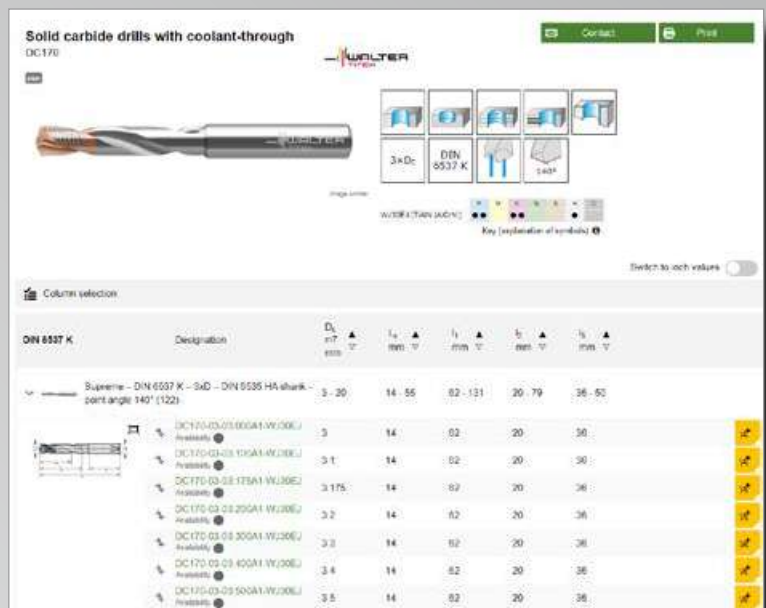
Solid carbide drills with coolant-through
DC170

Contact
Print

WALTER

3×D$_c$
DIN 6537 K
140°

Image similar

Key (explanation of symbols)

Switch to inch values

Column selection

| DIN 6537 K | Designation | D$_c$ m7 mm | l$_4$ mm | l$_1$ mm | l$_2$ mm | l$_3$ mm |
|---|---|---|---|---|---|---|
| | Supreme – DIN 6537 K – 3xD – DIN 6535 HA shank – point angle 140° (122) | 3 - 20 | 14 - 55 | 62 - 131 | 20 - 79 | 36 - 50 |
| | DC170-03-03.000A1-WJ30EJ Availability | 3 | 14 | 62 | 20 | 36 |
| | DC170-03-03.100A1-WJ30EJ Availability | 3.1 | 14 | 62 | 20 | 36 |
| | DC170-03-03.175A1-WJ30EJ Availability | 3.175 | 14 | 62 | 20 | 36 |
| | DC170-03-03.200A1-WJ30EJ Availability | 3.2 | 14 | 62 | 20 | 36 |
| | DC170-03-03.300A1-WJ30EJ Availability | 3.3 | 14 | 62 | 20 | 36 |
| | DC170-03-03.400A1-WJ30EJ Availability | 3.4 | 14 | 62 | 20 | 36 |
| | DC170-03-03.500A1-WJ30EJ Availability | 3.5 | 14 | 62 | 20 | 36 |